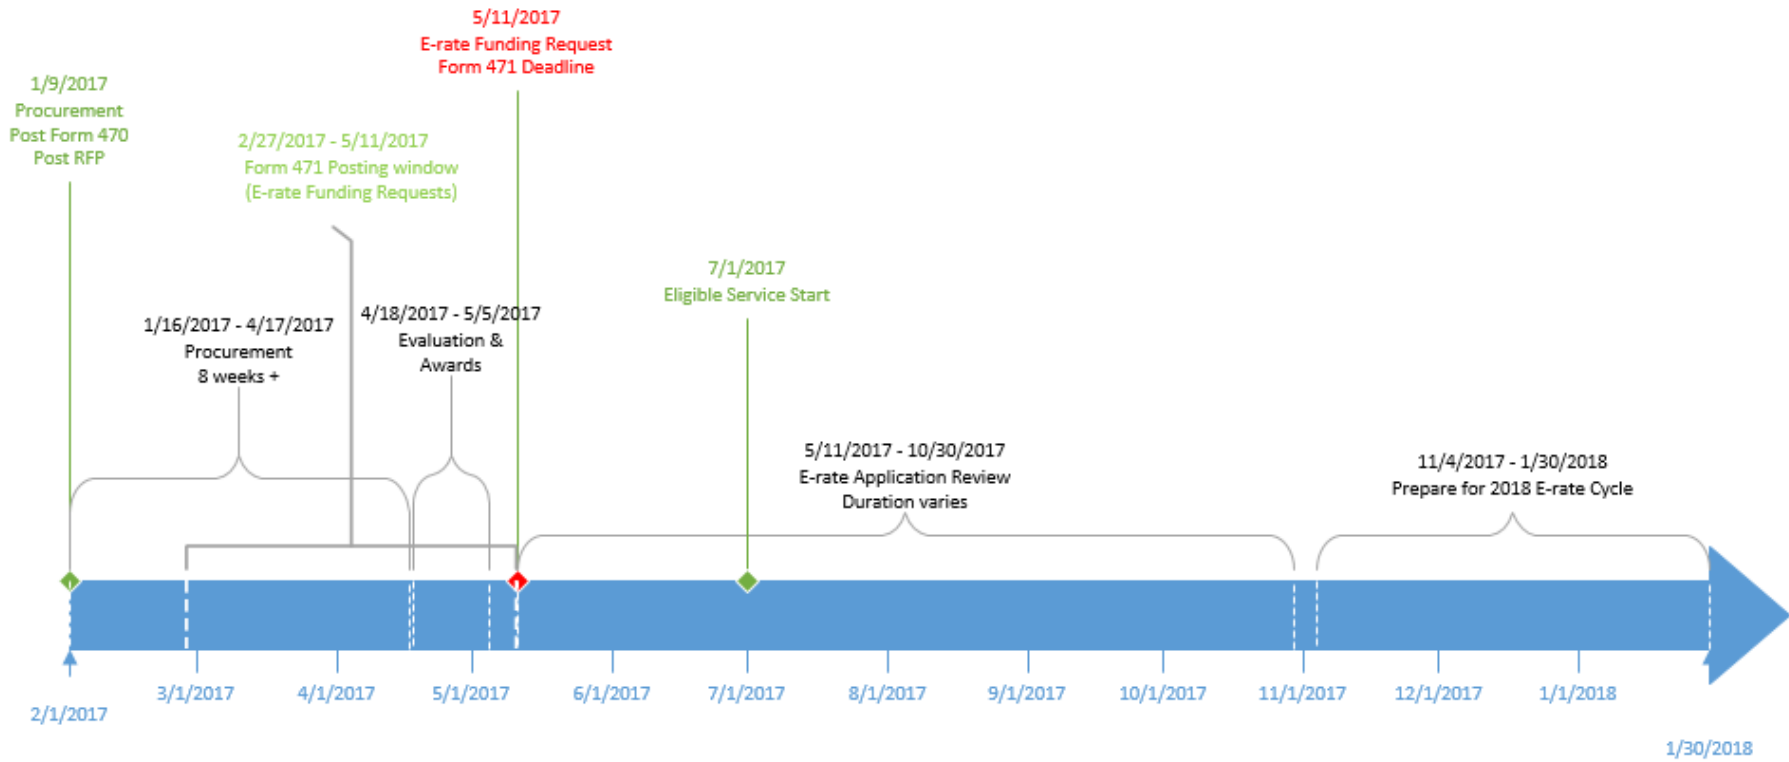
5/11/2017
E-rate Funding Request
Form 471 Deadline

1/9/2017
Procurement
Post Form 470
Post RFP

2/27/2017 - 5/11/2017
Form 471 Posting window
(E-rate Funding Requests)

7/1/2017
Eligible Service Start

1/16/2017 - 4/17/2017
Procurement
8 weeks +

4/18/2017 - 5/5/2017
Evaluation &
Awards

5/11/2017 - 10/30/2017
E-rate Application Review
Duration varies

11/4/2017 - 1/30/2018
Prepare for 2018 E-rate Cycle

2/1/2017
3/1/2017
4/1/2017
5/1/2017
6/1/2017
7/1/2017
8/1/2017
9/1/2017
10/1/2017
11/1/2017
12/1/2017
1/1/2018
1/30/2018